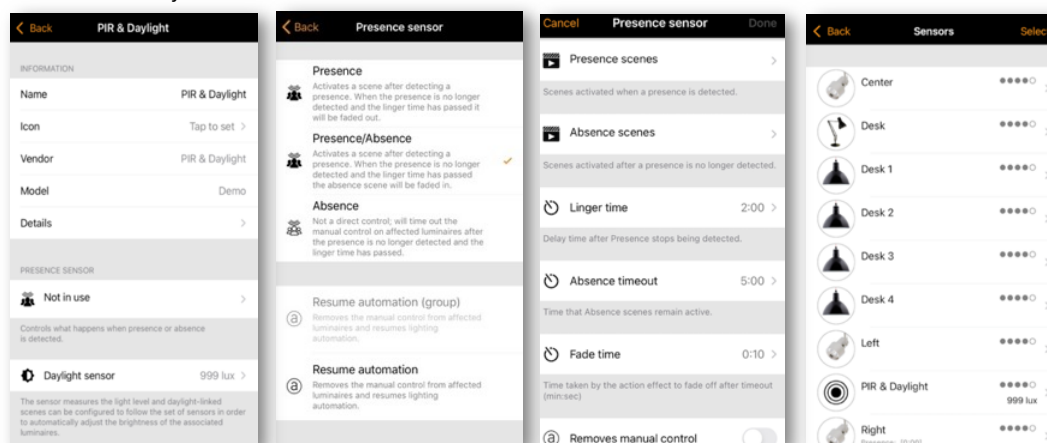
< Back PIR & Daylight

INFORMATION

Name PIR & Daylight

Icon Tap to set >

Vendor PIR & Daylight

Model Demo

Details >

PRESENCE SENSOR

Not in use >

Controls what happens when presence or absence is detected.

Daylight sensor 999 lux >

The sensor measures the light level and daylight-linked scenes can be configured to follow the set of sensors in order to automatically adjust the brightness of the associated luminaires.

< Back Presence sensor

Presence
Activates a scene after detecting a presence. When the presence is no longer detected and the linger time has passed it will be faded out.

Presence/Absence
Activates a scene after detecting a presence. When the presence is no longer detected and the linger time has passed the absence scene will be faded in.

Absence
Not a direct control; will time out the manual control on affected luminaires after the presence is no longer detected and the linger time has passed.

Resume automation (group)
Removes the manual control from affected luminaires and resumes lighting automation.

Resume automation
Removes the manual control from affected luminaires and resumes lighting automation.

Cancel Presence sensor Done

Presence scenes >

Scenes activated when a presence is detected.

Absence scenes >

Scenes activated after a presence is no longer detected.

Linger time 2:00 >

Delay time after Presence stops being detected.

Absence timeout 5:00 >

Time that Absence scenes remain active.

Fade time 0:10 >

Time taken by the action effect to fade off after timeout (min:sec)

Removes manual control

< Back Sensors Selec

Center

Desk

Desk 1

Desk 2

Desk 3

Desk 4

Left

PIR & Daylight
999 lux

Right
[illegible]